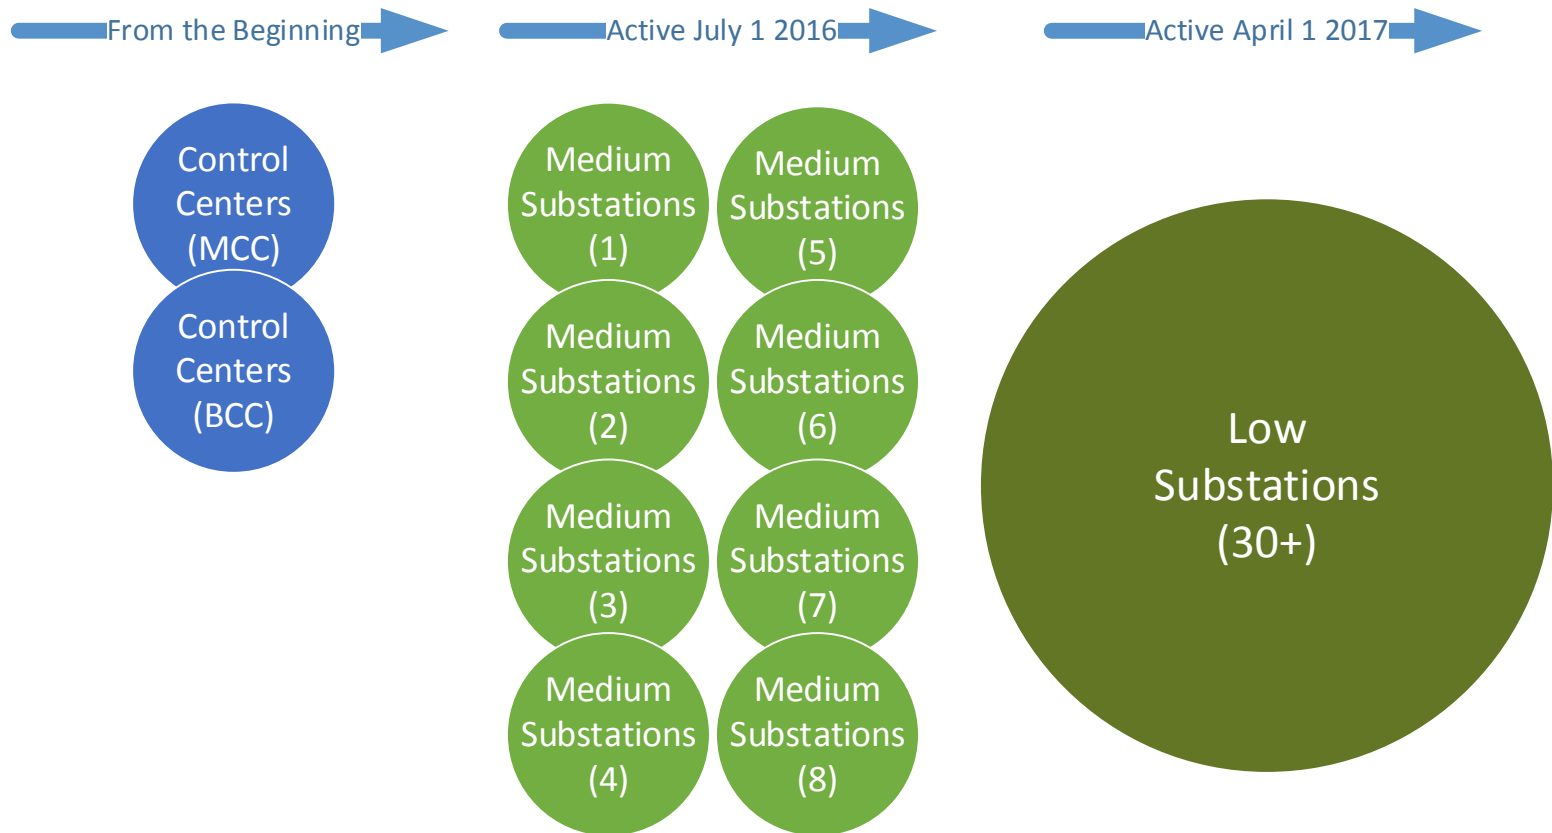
From the Beginning

Active July 1 2016

Active April 1 2017

Control Centers (MCC)

Control Centers (BCC)

Medium Substations (1)

Medium Substations (5)

Medium Substations (2)

Medium Substations (6)

Medium Substations (3)

Medium Substations (7)

Medium Substations (4)

Medium Substations (8)

Low Substations (30+)